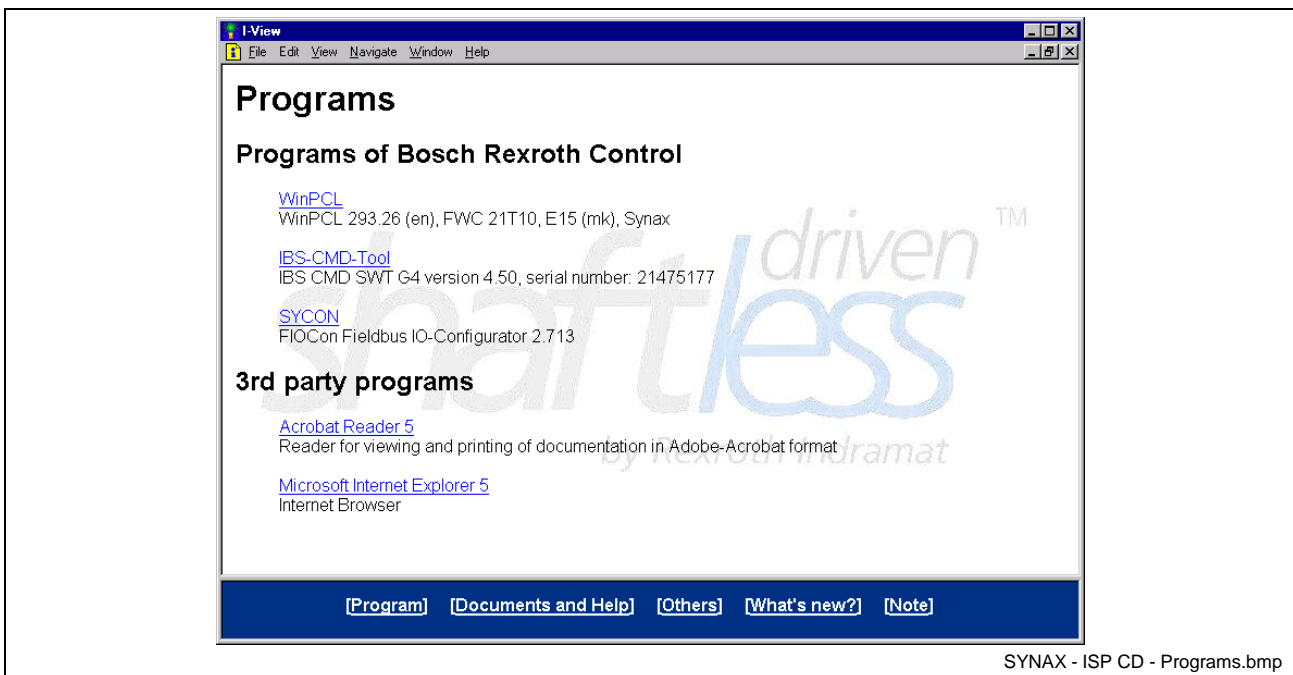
I-View
File Edit View Navigate Window Help

Programs

Programs of Bosch Rexroth Control

WinPCL
WinPCL 293.26 (en), FWC 21T10, E15 (mk), Synax

IBS-CMD-Tool
IBS CMD SWT G4 version 4.50, serial number: 21475177

SYCON
FIOCon Fieldbus IO-Configurator 2.713

3rd party programs

Acrobat Reader 5
Reader for viewing and printing of documentation in Adobe-Acrobat format

Microsoft Internet Explorer 5
Internet Browser

shaftless driven TM by Rexroth Indramat

[Program] [Documents and Help] [Others] [What's new?] [Note]

SYNAX - ISP CD - Programs.bmp